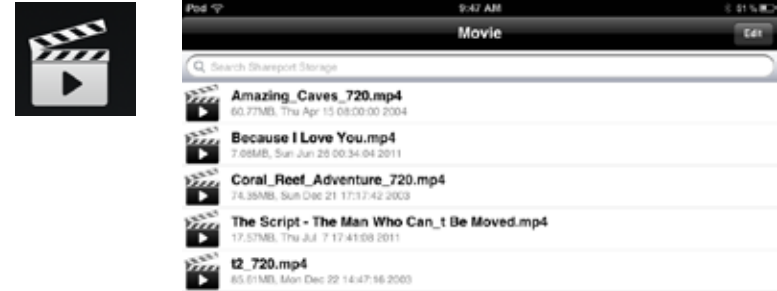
iPod
9:47 AM
81 %
Movie
Edit
Search Shareport Storage
Amazing_Caves_720.mp4
60.77MB, Thu Apr 15 08:00:00 2004
Because I Love You.mp4
7.08MB, Sun Jun 26 00:34:04 2011
Coral_Reef_Adventure_720.mp4
74.35MB, Sun Dec 21 17:17:42 2003
The Script - The Man Who Can_t Be Moved.mp4
17.57MB, Thu Jul 7 17:41:08 2011
t2_720.mp4
85.61MB, Mon Dec 22 14:47:16 2003